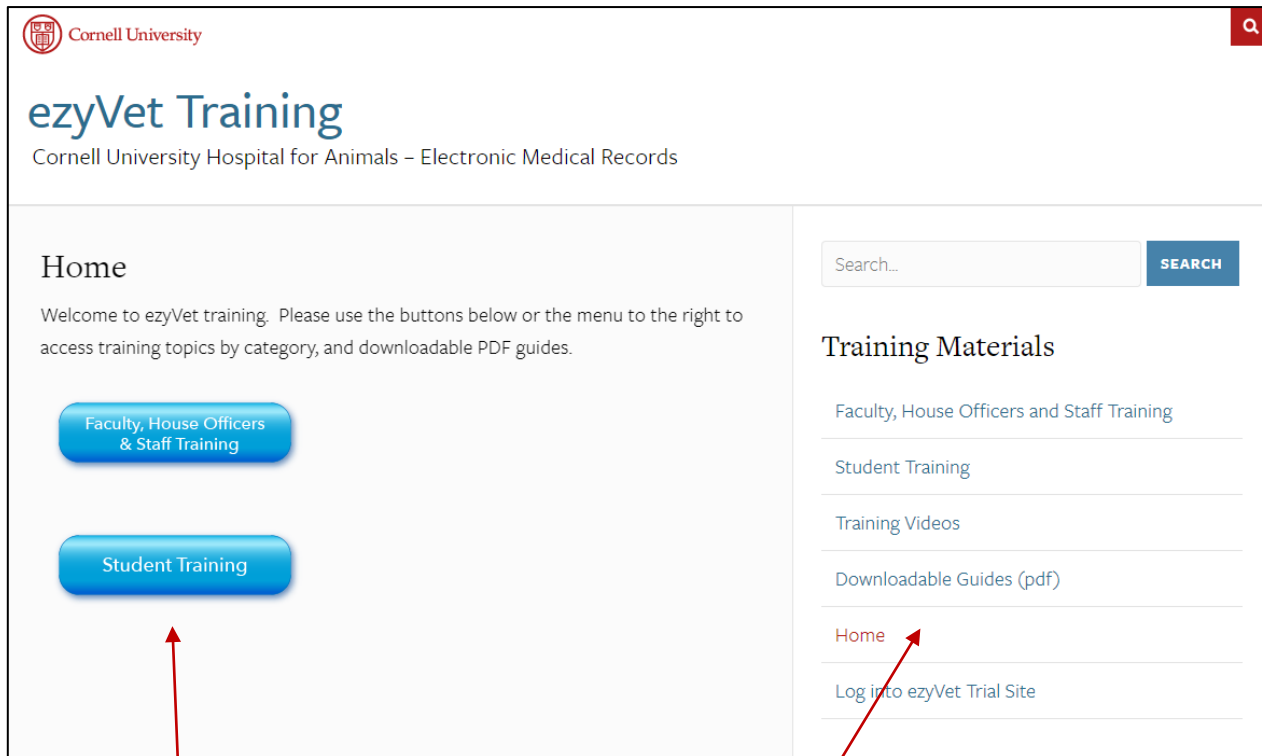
Cornell University

ezyVet Training

Cornell University Hospital for Animals – Electronic Medical Records

Home

Welcome to ezyVet training. Please use the buttons below or the menu to the right to access training topics by category, and downloadable PDF guides.

Faculty, House Officers & Staff Training

Student Training

Search...

SEARCH

Training Materials

Faculty, House Officers and Staff Training

Student Training

Training Videos

Downloadable Guides (pdf)

Home

Log into ezyVet Trial Site